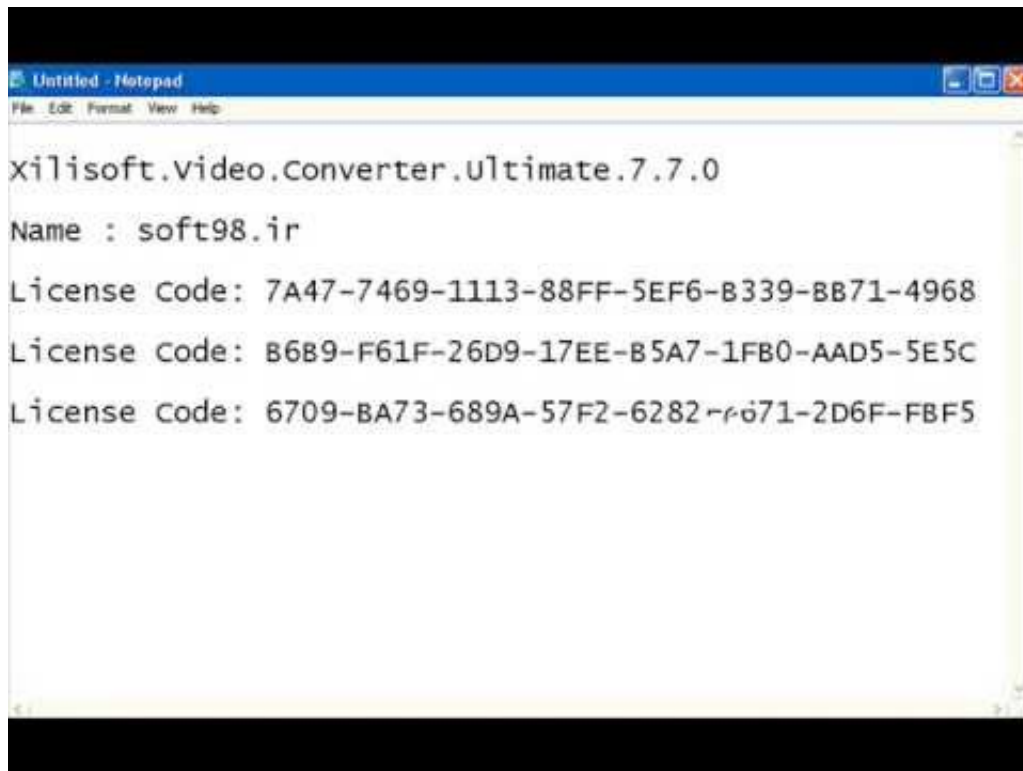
Untitled - Notepad
File Edit Format View Help

Xilisoft.Video.Converter.Ultimate.7.7.0

Name : soft98.ir

License Code: 7A47-7469-1113-88FF-5EF6-B339-BB71-4968

License Code: B6B9-F61F-26D9-17EE-B5A7-1FB0-AAD5-5E5C

License Code: 6709-BA73-689A-57F2-6282-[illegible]71-2D6F-FBF5